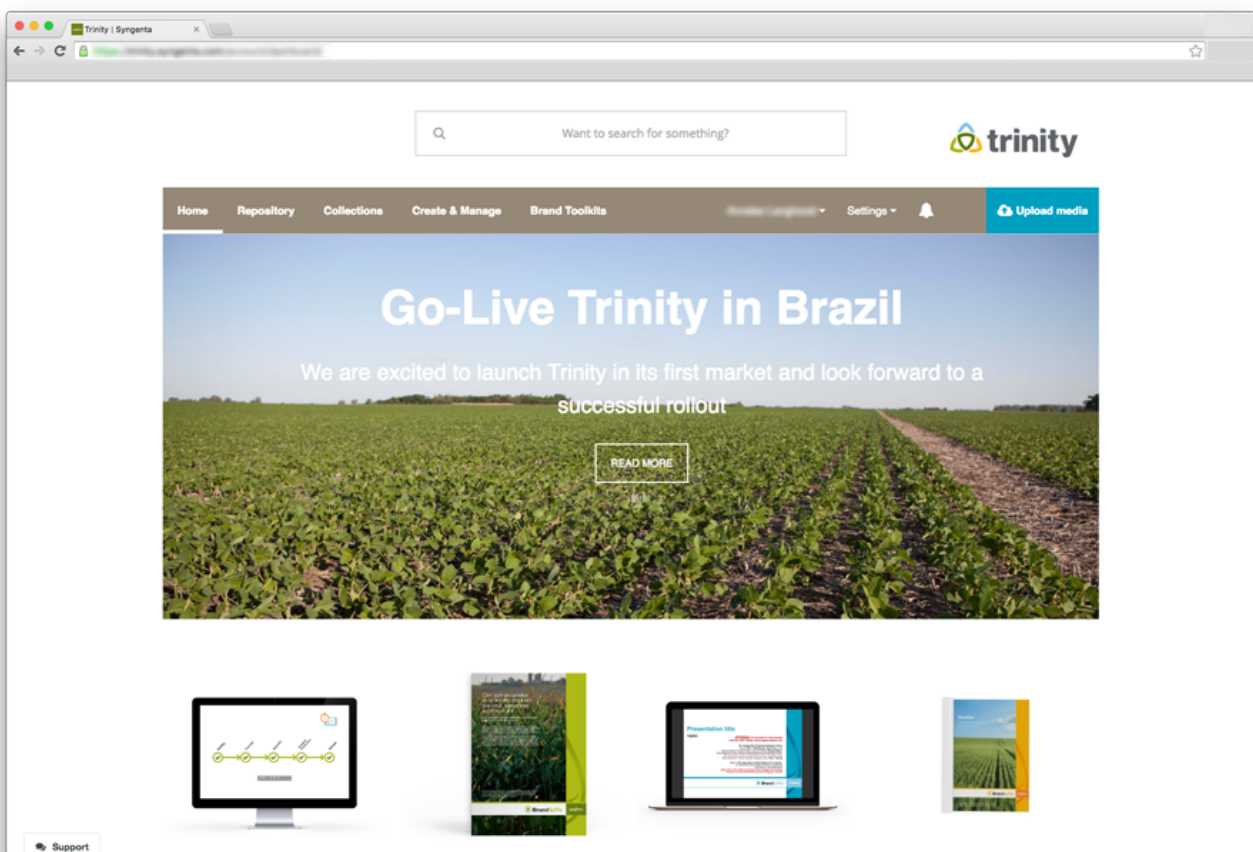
Trinity | Syngenta

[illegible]

Want to search for something?

trinity

Home Repository Collections Create & Manage Brand Toolkits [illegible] Settings Upload media

Go-Live Trinity in Brazil

We are excited to launch Trinity in its first market and look forward to a successful rollout

READ MORE

Presentation title

Support